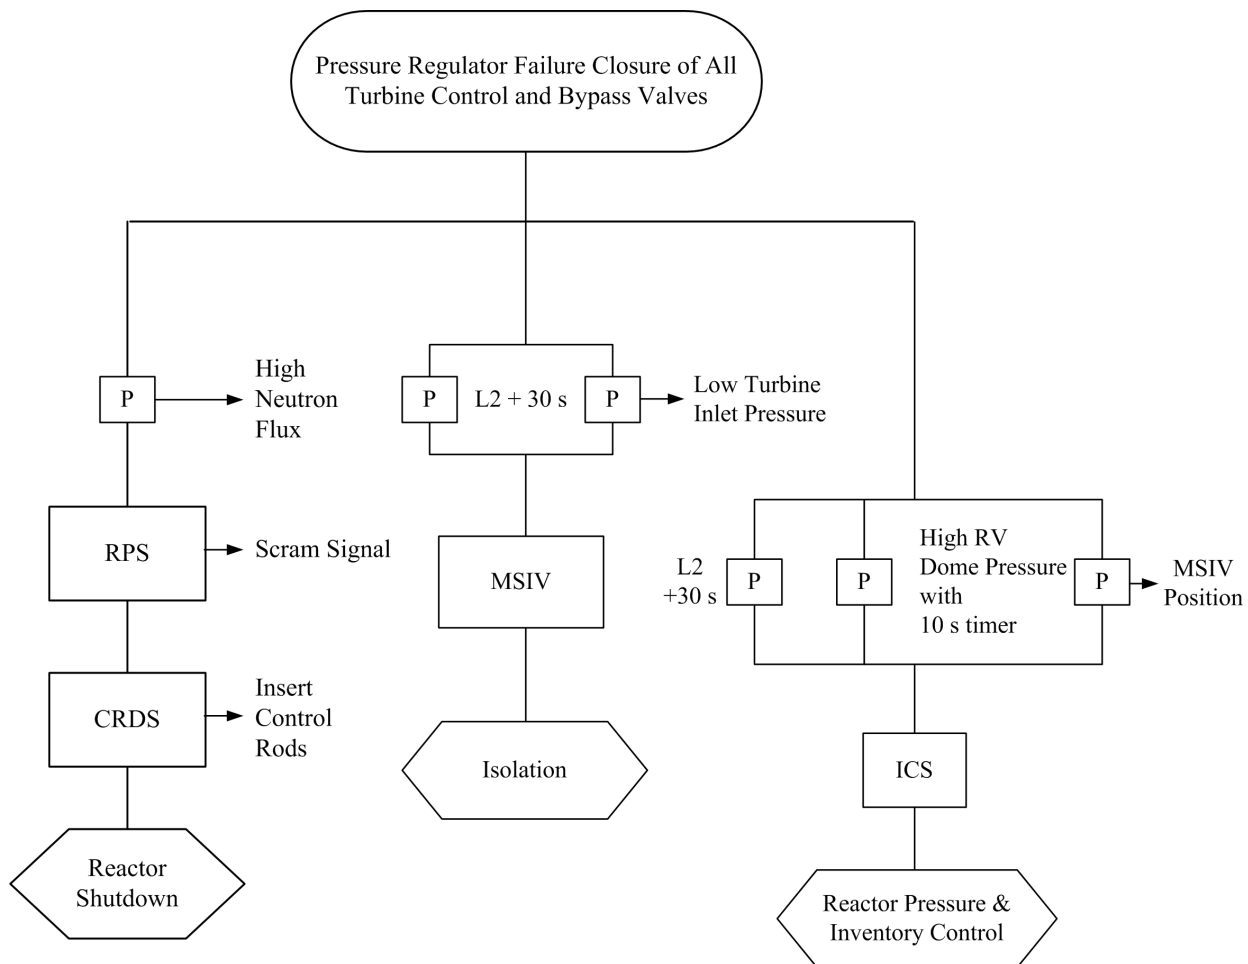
Pressure Regulator Failure Closure of All Turbine Control and Bypass Valves

P

High Neutron Flux

RPS

Scram Signal

CRDS

Insert Control Rods

Reactor Shutdown

P

L2 + 30 s

P

Low Turbine Inlet Pressure

MSIV

Isolation

L2 +30 s

P

P

High RV Dome Pressure with 10 s timer

P

MSIV Position

ICS

Reactor Pressure & Inventory Control